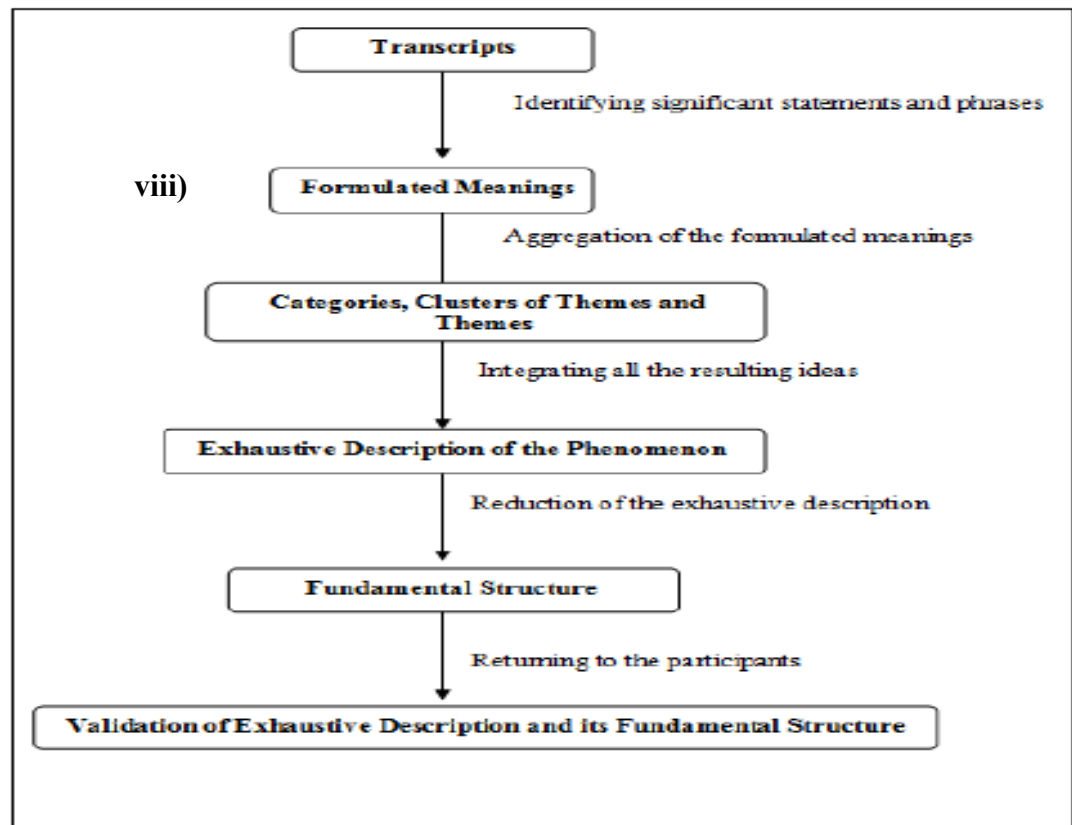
Transcripts

Identifying significant statements and phrases

viii)

Formulated Meanings

Aggregation of the formulated meanings

Categories, Clusters of Themes and Themes

Integrating all the resulting ideas

Exhaustive Description of the Phenomenon

Reduction of the exhaustive description

Fundamental Structure

Returning to the participants

Validation of Exhaustive Description and its Fundamental Structure